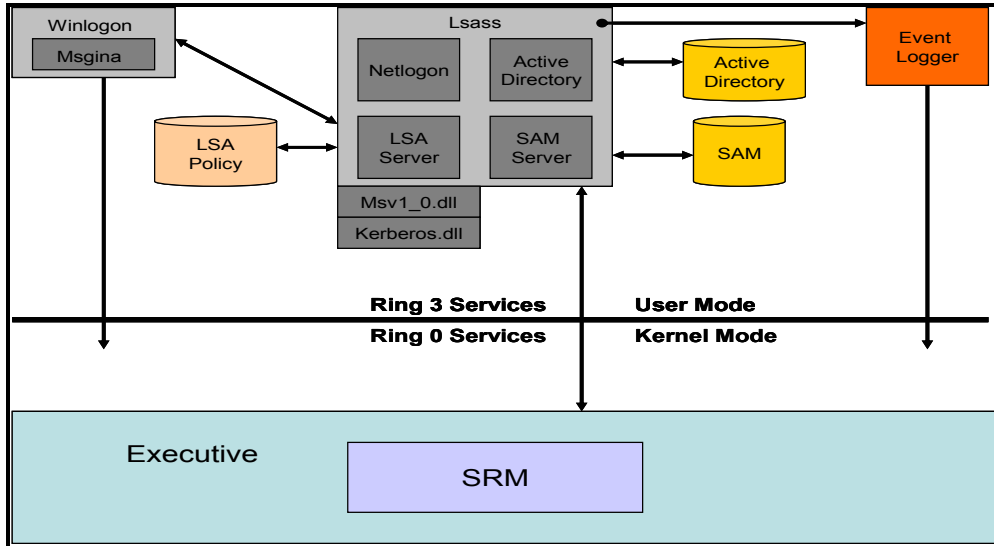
Winlogon

Msgina

Lsass

Netlogon

Active Directory

LSA Server

SAM Server

Msv1_0.dll

Kerberos.dll

LSA Policy

Active Directory

SAM

Event Logger

Ring 3 Services

User Mode

Ring 0 Services

Kernel Mode

Executive

SRM